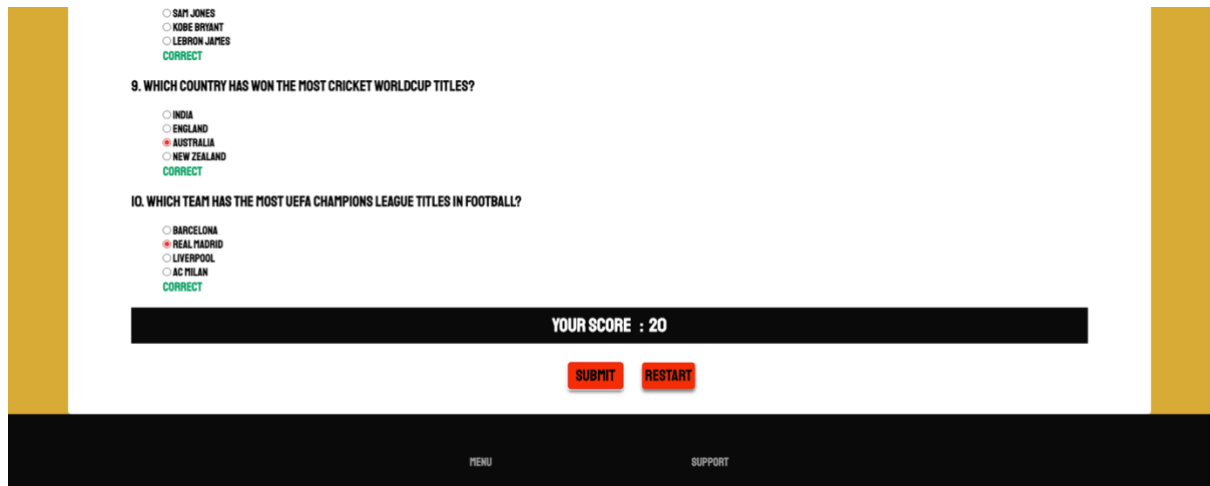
SAM JONES
KOBE BRYANT
LEBRON JAMES
CORRECT

9. WHICH COUNTRY HAS WON THE MOST CRICKET WORLDCUP TITLES?

INDIA
ENGLAND
AUSTRALIA
NEW ZEALAND
CORRECT

10. WHICH TEAM HAS THE MOST UEFA CHAMPIONS LEAGUE TITLES IN FOOTBALL?

BARCELONA
REAL MADRID
LIVERPOOL
AC MILAN
CORRECT

YOUR SCORE : 20

SUBMIT RESTART

MENU SUPPORT